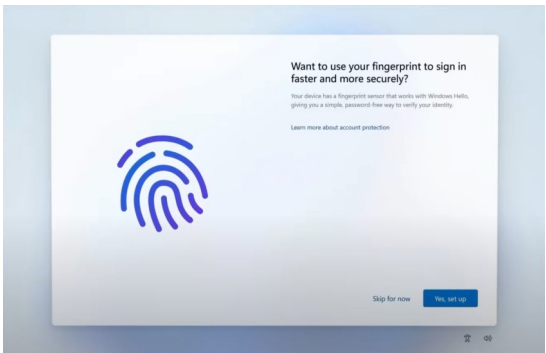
Want to use your fingerprint to sign in faster and more securely?

Your device has a fingerprint sensor that works with Windows Hello, giving you a simple, password-free way to verify your identity.

Learn more about account protection

Skip for now

Yes, set up